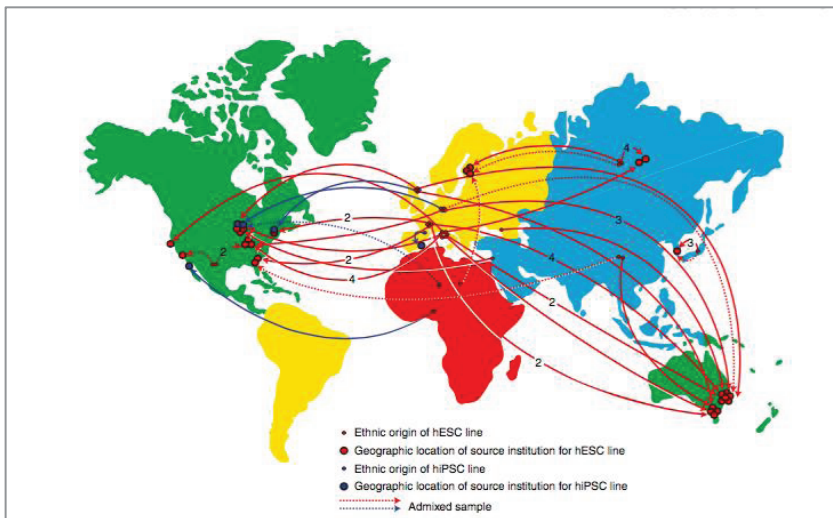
4
2
3
2
2
3
4
4
2
2

Ethnic origin of hESC line
Geographic location of source institution for hESC line
Ethnic origin of hiPSC line
Geographic location of source institution for hiPSC line
Admixed sample